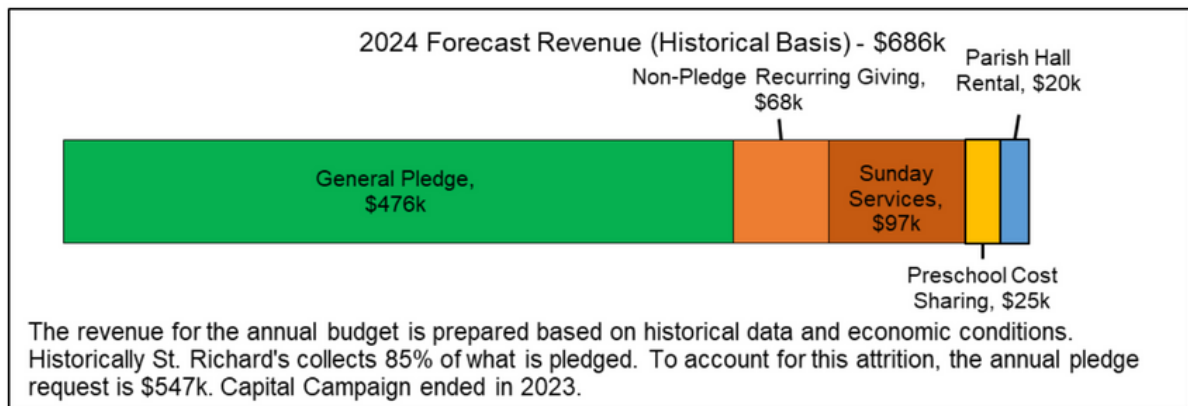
2024 Forecast Revenue (Historical Basis) - \$686k

Non-Pledge Recurring Giving, \$68k

Parish Hall Rental, \$20k

General Pledge, \$476k

Sunday Services, \$97k

Preschool Cost Sharing, \$25k

The revenue for the annual budget is prepared based on historical data and economic conditions. Historically St. Richard's collects 85% of what is pledged. To account for this attrition, the annual pledge request is \$547k. Capital Campaign ended in 2023.